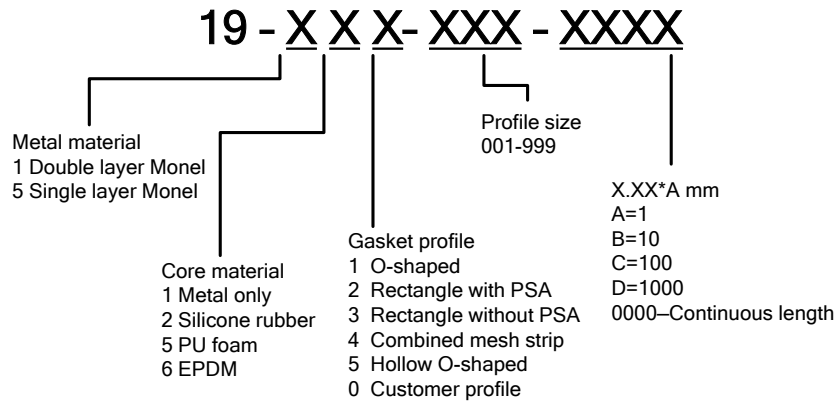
19 - X X X- XXX - XXXX

Profile size
001-999

Metal material
1 Double layer Monel
5 Single layer Monel

X.XX*A mm
A=1
B=10
C=100
D=1000
0000–Continuous length

Gasket profile
1 O-shaped
2 Rectangle with PSA
3 Rectangle without PSA
4 Combined mesh strip
5 Hollow O-shaped
0 Customer profile

Core material
1 Metal only
2 Silicone rubber
5 PU foam
6 EPDM